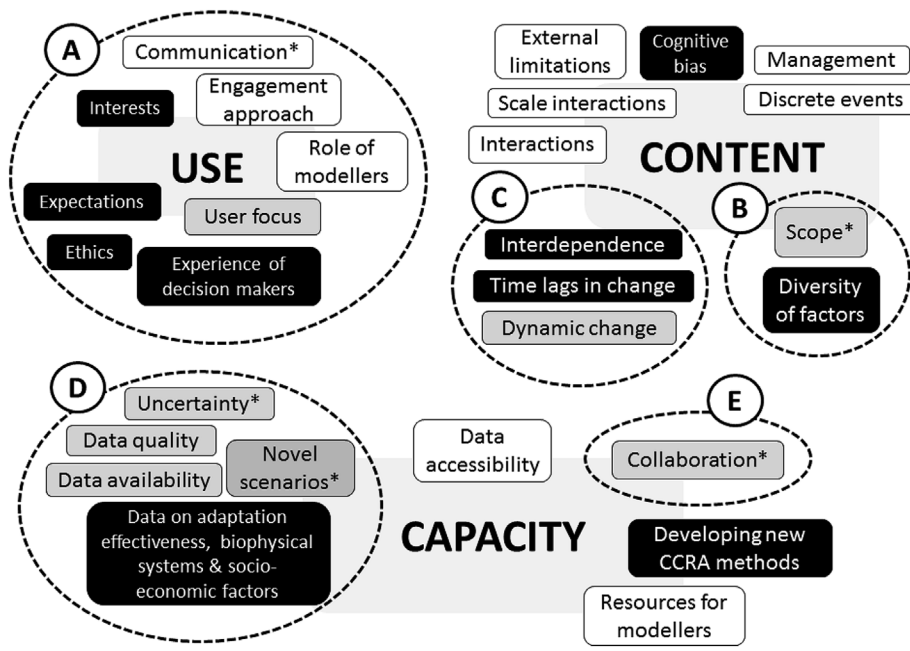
A

Communication*

Interests

Engagement approach

USE

Role of modellers

Expectations

User focus

Ethics

Experience of decision makers

External limitations

Cognitive bias

Management

Scale interactions

Discrete events

Interactions

CONTENT

C

Interdependence

Time lags in change

Dynamic change

B

Scope*

Diversity of factors

D

Uncertainty*

Data quality

Novel scenarios*

Data availability

Data on adaptation effectiveness, biophysical systems & socio-economic factors

Data accessibility

E

Collaboration*

CAPACITY

Developing new CCRA methods

Resources for modellers